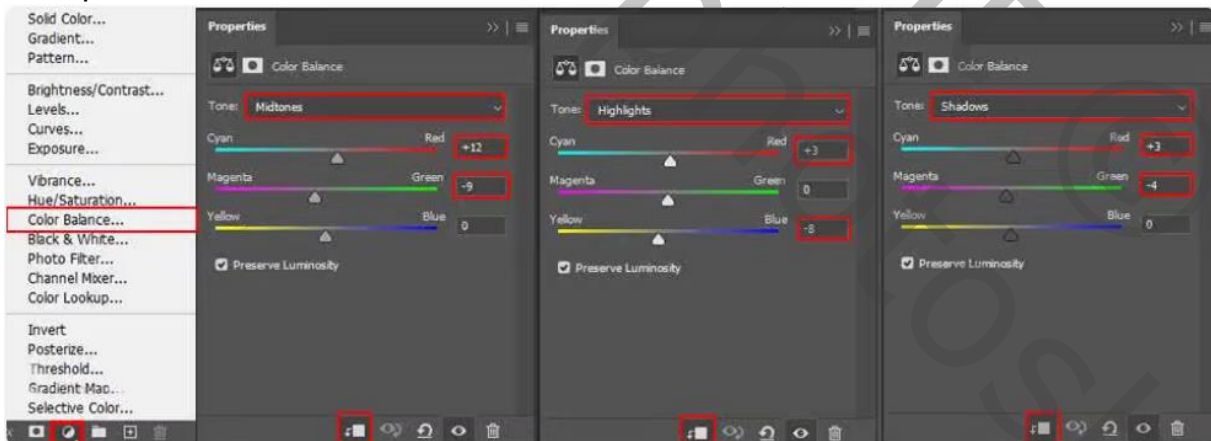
Solid Color...
Gradient...
Pattern...

Brightness/Contrast...
Levels...
Curves...
Exposure...

Vibrance...
Hue/Saturation...
Color Balance...
Black & White...
Photo Filter...
Channel Mixer...
Color Lookup...

Invert
Posterize...
Threshold...
Gradient Map...
Selective Color...

Properties
Color Balance
Tone: Midtones
Cyan Red +12
Magenta Green -9
Yellow Blue 0
Preserve Luminosity

Properties
Color Balance
Tone: Highlights
Cyan Red +3
Magenta Green 0
Yellow Blue -8
Preserve Luminosity

Properties
Color Balance
Tone: Shadows
Cyan Red +3
Magenta Green -4
Yellow Blue 0
Preserve Luminosity